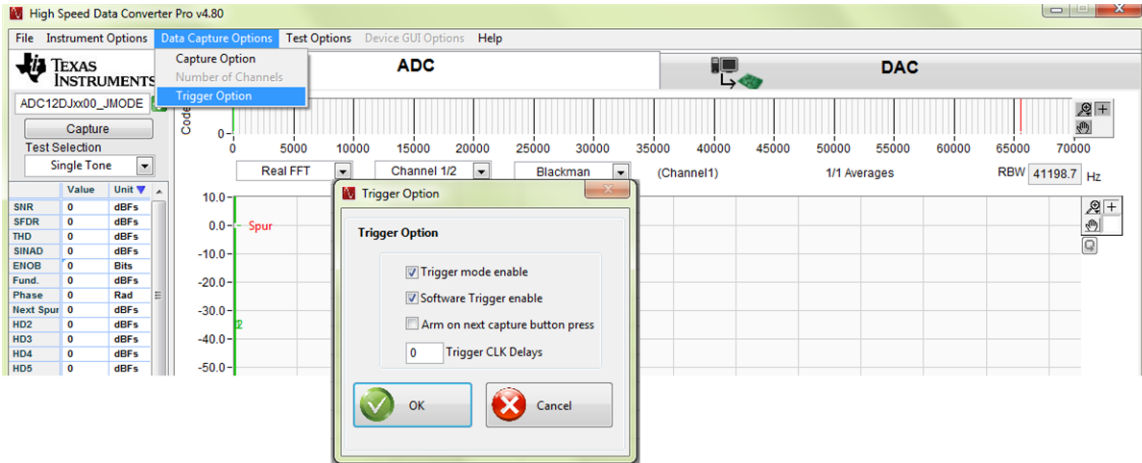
High Speed Data Converter Pro v4.80

File Instrument Options Data Capture Options Test Options Device GUI Options Help

Capture Option
Number of Channels
Trigger Option

TEXAS INSTRUMENTS

ADC

DAC

ADC12DJxx00_JMODE

Capture

Test Selection

Single Tone

Code

0

0 5000 10000 15000 20000 25000 30000 35000 40000 45000 50000 55000 60000 65000 70000

Real FFT

Channel 1/2

Blackman

(Channel1)

1/1 Averages

RBW 41198.7 Hz

| | Value | Unit |
|---|---|---|
| SNR | 0 | dBFs |
| SFDR | 0 | dBFs |
| THD | 0 | dBFs |
| SINAD | 0 | dBFs |
| ENOB | 0 | Bits |
| Fund. | 0 | dBFs |
| Phase | 0 | Rad |
| Next Spur | 0 | dBFs |
| HD2 | 0 | dBFs |
| HD3 | 0 | dBFs |
| HD4 | 0 | dBFs |
| HD5 | 0 | dBFs |

10.0
0.0 Spur
-10.0
-20.0
-30.0
-40.0
-50.0

2

Trigger Option

Trigger Option

Trigger mode enable

Software Trigger enable

Arm on next capture button press

0 Trigger CLK Delays

OK

Cancel